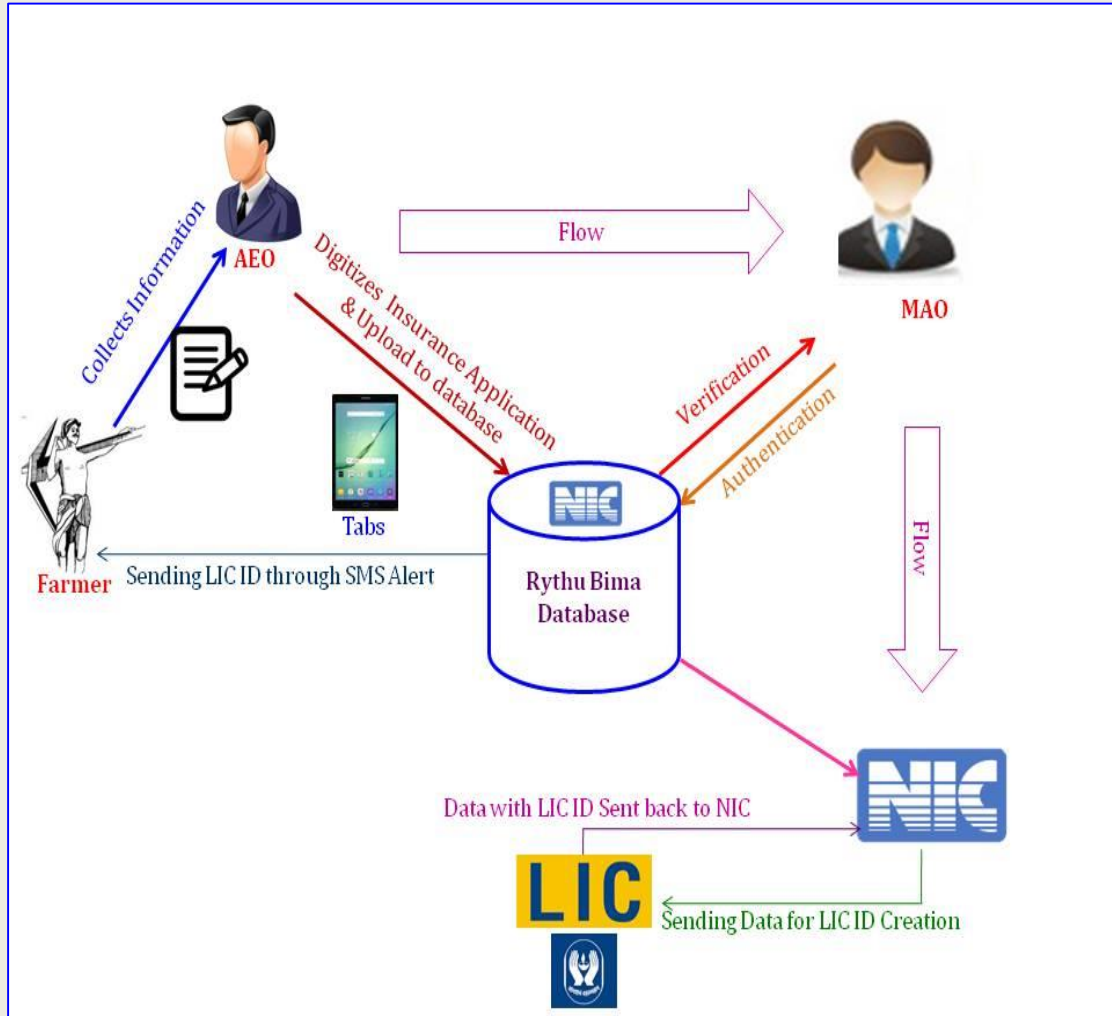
AEO

Flow

MAO

Collects Information

Digitizes Insurance Application & Upload to database

Verification

Authentication

Tabs

NIC

Farmer

Sending LIC ID through SMS Alert

Rythu Bima Database

Flow

NIC

Data with LIC ID Sent back to NIC

LIC

Sending Data for LIC ID Creation